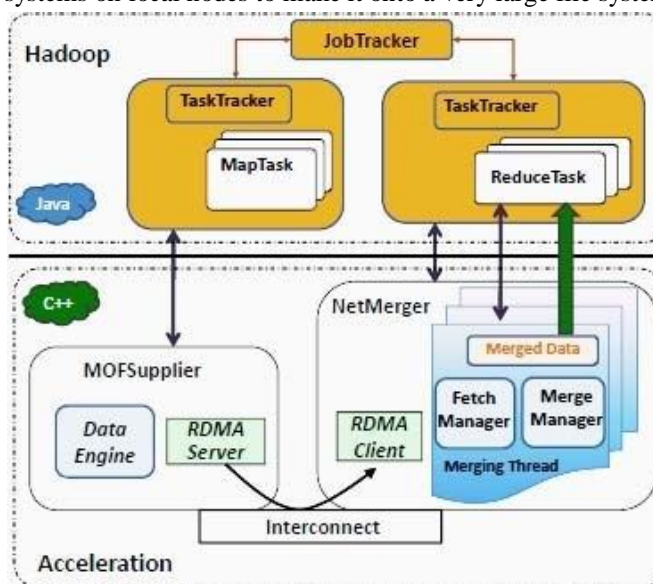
systems on local nodes to make it into a very large file system

Hadoop

JobTracker

TaskTracker

MapTask

TaskTracker

ReduceTask

Java

C++

NetMerger

Merged Data

MOFSupplier

Fetch Manager

Merge Manager

Data Engine

RDMA Server

RDMA Client

Merging Thread

Interconnect

Acceleration